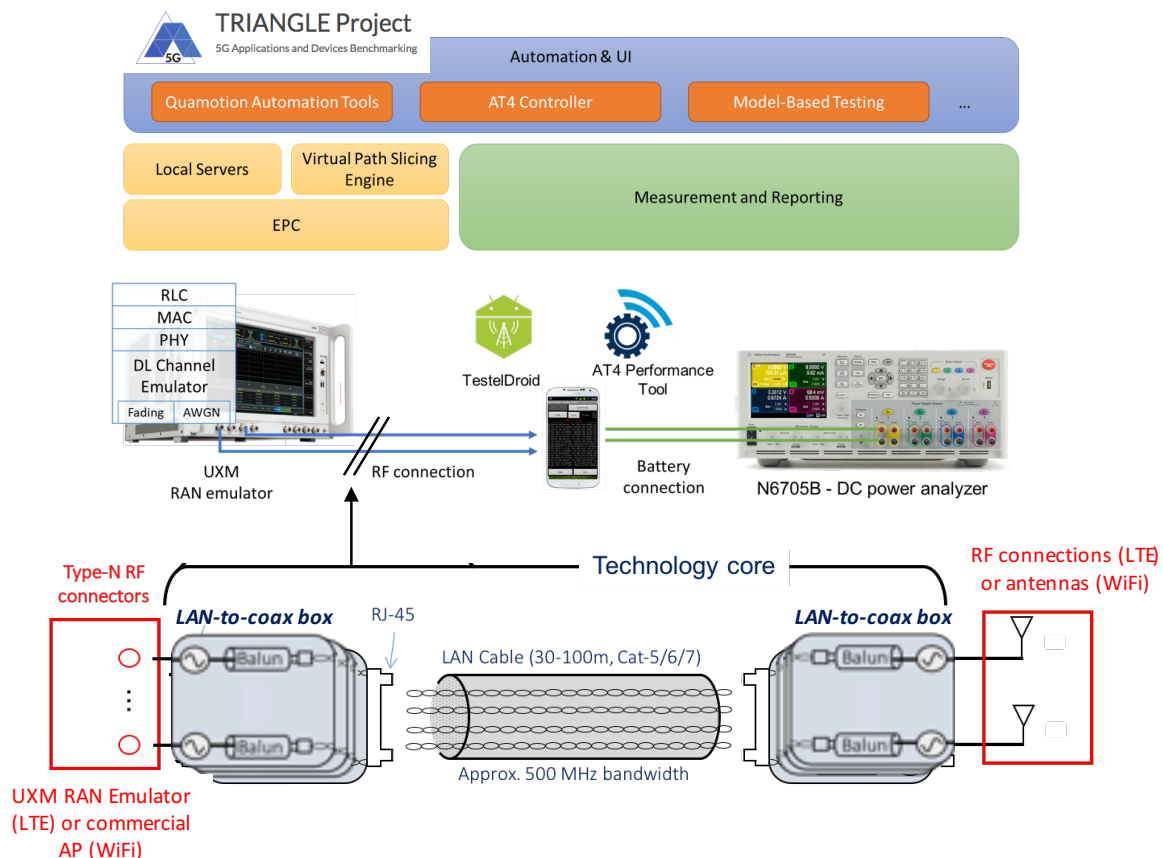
5G

TRIANGLE Project
5G Applications and Devices Benchmarking

Automation & UI

Quamotion Automation Tools

AT4 Controller

Model-Based Testing

...

Local Servers

Virtual Path Slicing Engine

EPC

Measurement and Reporting

RLC
MAC
PHY
DL Channel Emulator
Fading
AWGN

UXM RAN emulator

RF connection

TestelDroid

AT4 Performance Tool

Battery connection

N6705B - DC power analyzer

Technology core

Type-N RF connectors

LAN-to-coax box

RJ-45

Balun

Balun

LAN Cable (30-100m, Cat-5/6/7)

Approx. 500 MHz bandwidth

LAN-to-coax box

Balun

Balun

RF connections (LTE) or antennas (WiFi)

UXM RAN Emulator (LTE) or commercial AP (WiFi)